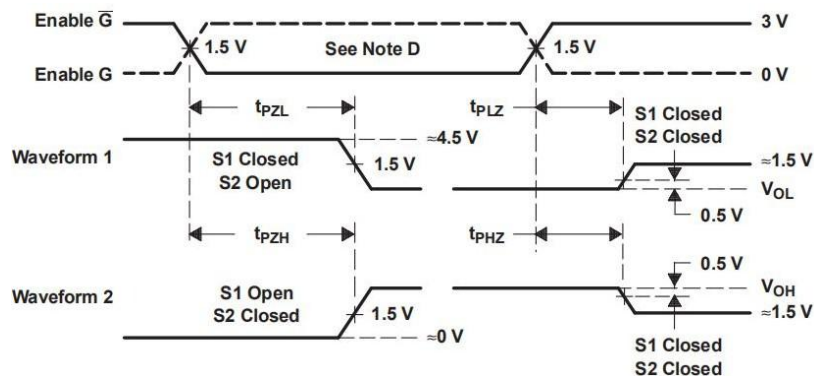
Enable $\overline{G}$

1.5 V

See Note D

1.5 V

3 V

Enable G

0 V

$t_{PZL}$

$t_{PLZ}$

S1 Closed
S2 Closed

≈4.5 V

Waveform 1

1.5 V

≈1.5 V

S1 Closed
S2 Open

$V_{OL}$

0.5 V

$t_{PZH}$

$t_{PHZ}$

0.5 V

Waveform 2

S1 Open
S2 Closed

$V_{OH}$

1.5 V

≈1.5 V

≈0 V

S1 Closed
S2 Closed